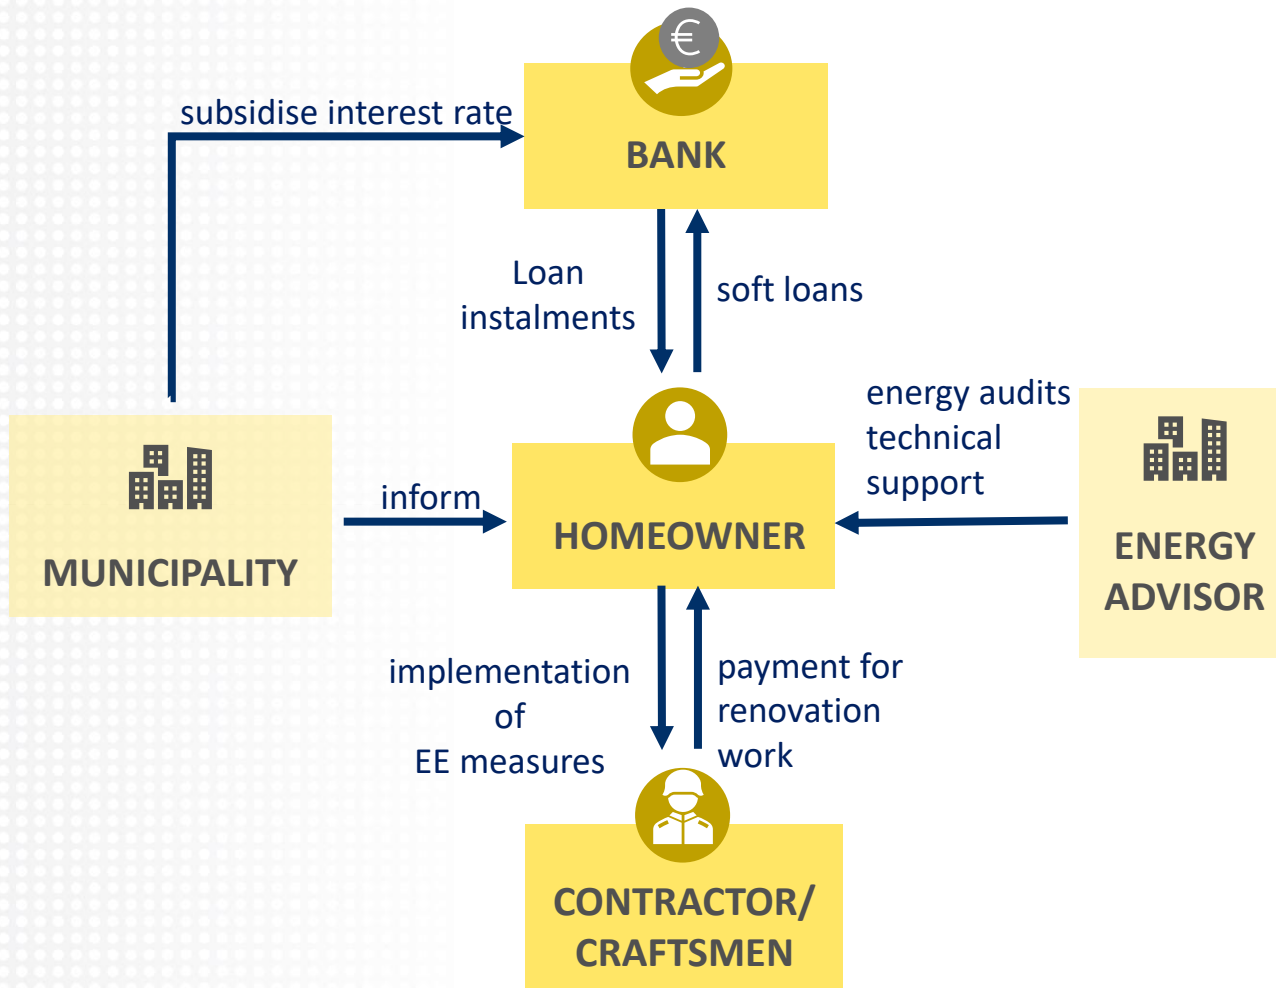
€

subsidise interest rate

BANK

Loan instalments

soft loans

energy audits technical support

MUNICIPALITY

inform

HOMEOWNER

ENERGY ADVISOR

implementation of EE measures

payment for renovation work

CONTRACTOR/ CRAFTSMEN